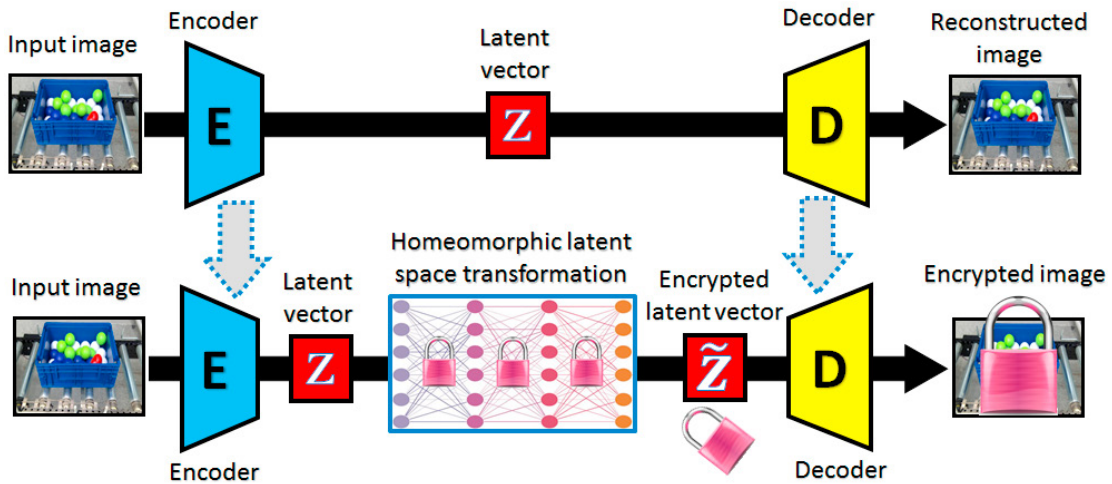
Encoder

Input image

E

Latent vector

Z

Decoder

D

Reconstructed image

Homeomorphic latent space transformation

Input image

E

Latent vector

Z

Encrypted latent vector

$\tilde{Z}$

D

Encrypted image

Encoder

Decoder